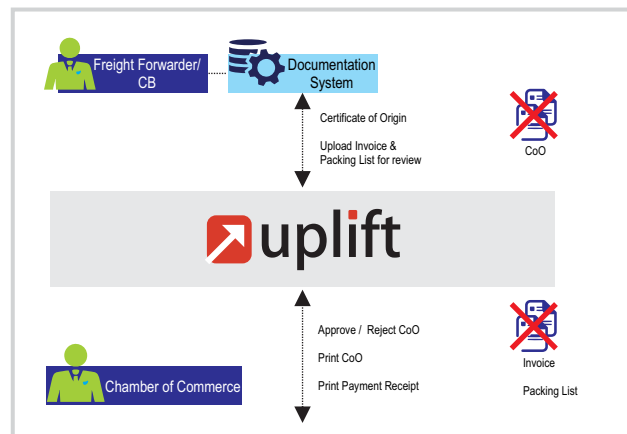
Freight Forwarder/ CB

Documentation System

Certificate of Origin

Upload Invoice & Packing List for review

CoO

uplift

Approve / Reject CoO

Print CoO

Print Payment Receipt

Invoice

Packing List

Chamber of Commerce